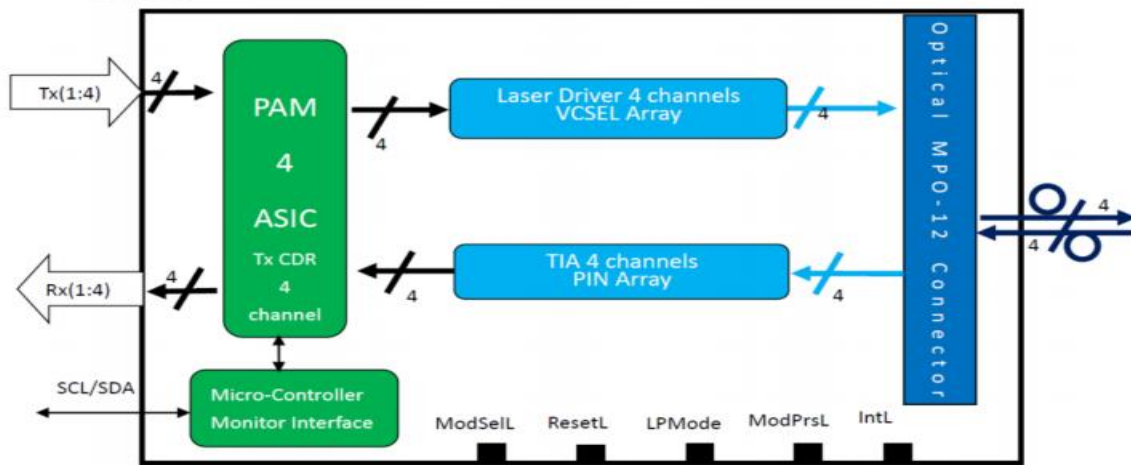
Tx(1:4)
4
PAM
4
ASIC
Tx CDR
4
channel
4
Laser Driver 4 channels
VCSEL Array
4
Optical MPO-12 Connector
4
4
Rx(1:4)
4
4
TIA 4 channels
PIN Array
4
SCL/SDA
Micro-Controller
Monitor Interface
ModSelL
ResetL
LPMode
ModPrsL
IntL